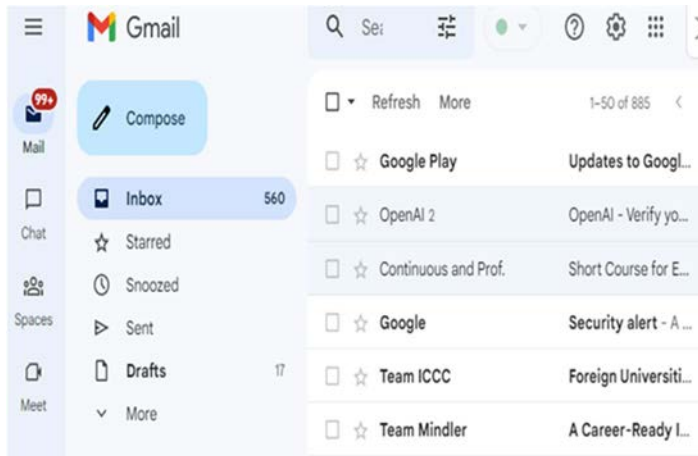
Gmail

Se:

99+
Mail

Chat

Spaces

Meet

Compose

Inbox 560
Starred
Snoozed
Sent
Drafts 17
More

Refresh More 1–50 of 885

Google Play Updates to Googl...
OpenAI 2 OpenAI - Verify yo...
Continuous and Prof. Short Course for E...
Google Security alert - A ...
Team ICCC Foreign Universiti...
Team Mindler A Career-Ready I...